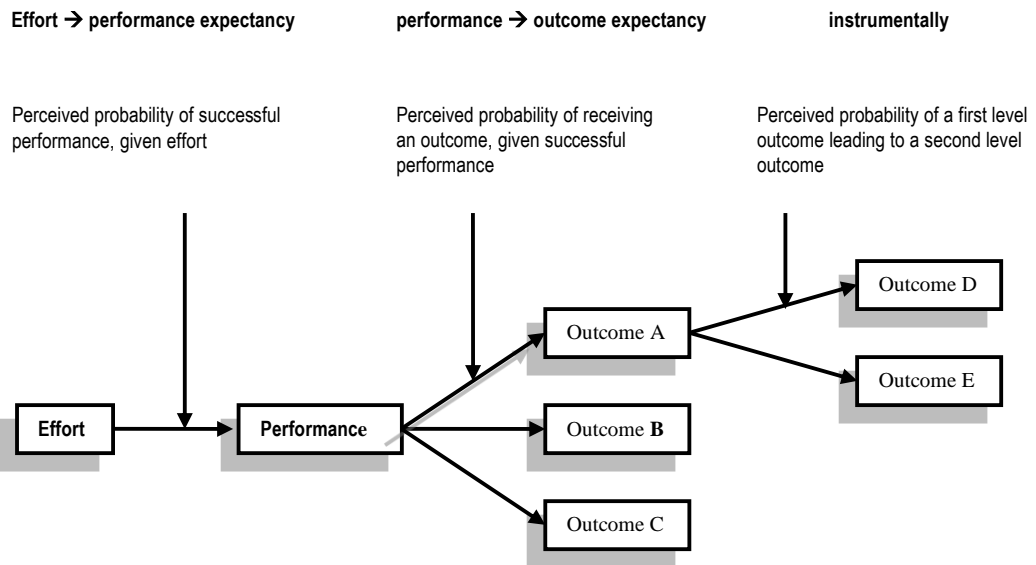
Effort → performance expectancy

Perceived probability of successful performance, given effort

performance → outcome expectancy

Perceived probability of receiving an outcome, given successful performance

instrumentally

Perceived probability of a first level outcome leading to a second level outcome

Effort

Performance

Outcome A

Outcome B

Outcome C

Outcome D

Outcome E